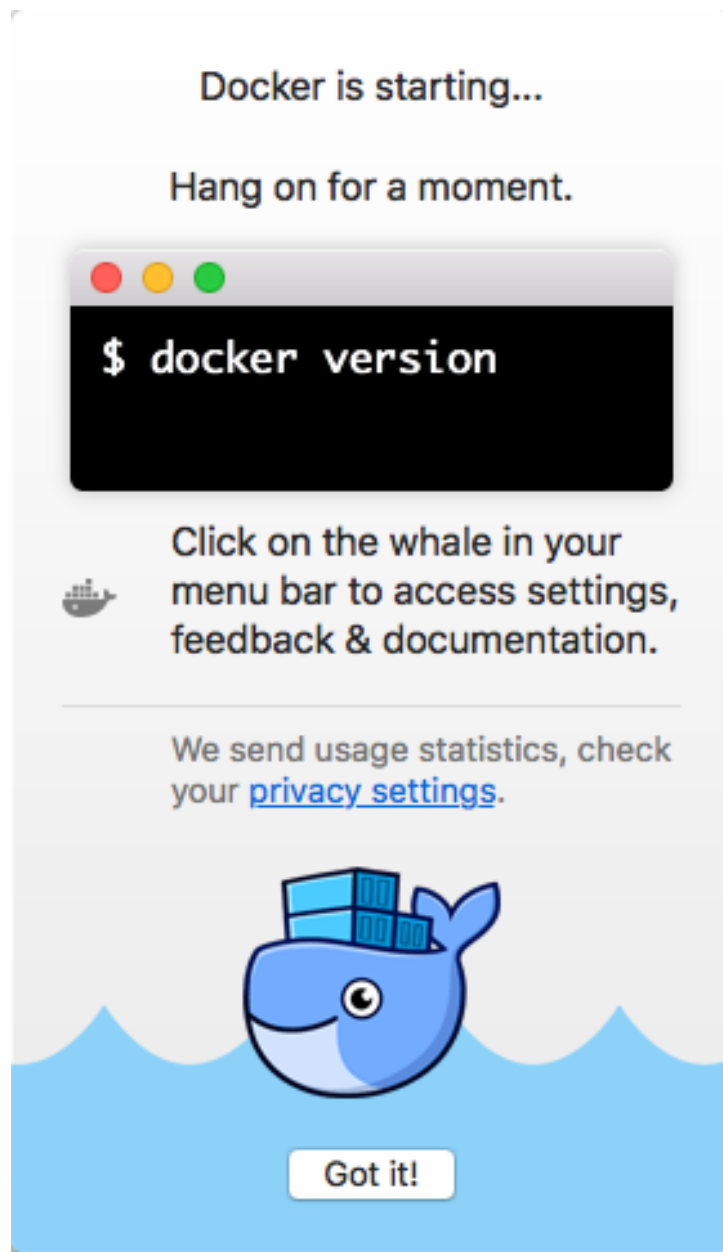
Docker is starting...

Hang on for a moment.

$ docker version

Click on the whale in your menu bar to access settings, feedback & documentation.

We send usage statistics, check your privacy settings.

Got it!